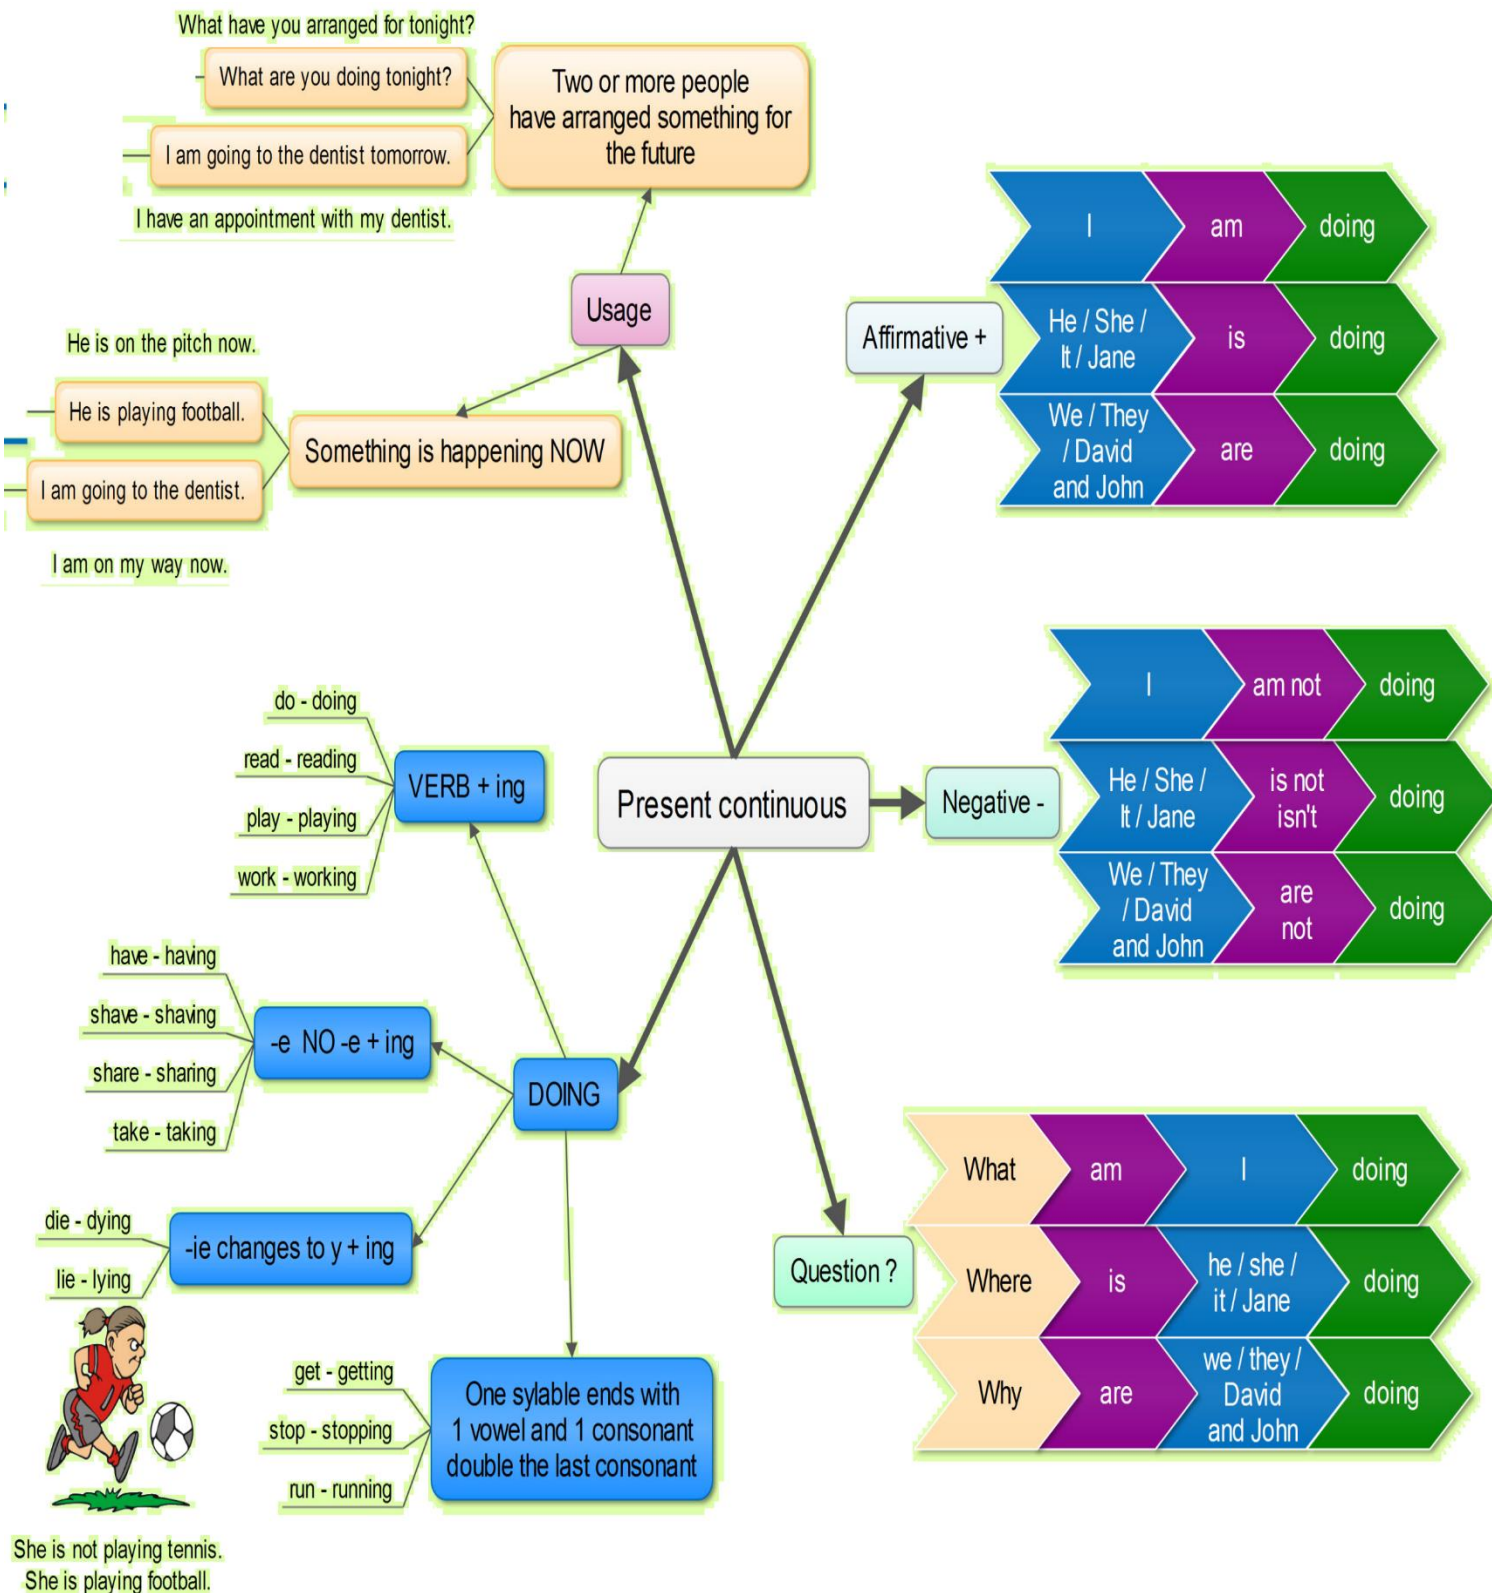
What have you arranged for tonight?

What are you doing tonight?

I am going to the dentist tomorrow.

I have an appointment with my dentist.

Two or more people have arranged something for the future

Usage

He is on the pitch now.

He is playing football.

I am going to the dentist.

Something is happening NOW

I am on my way now.

Affirmative +

| I | am | doing |
|---|---|---|
| He / She / It / Jane | is | doing |
| We / They / David and John | are | doing |

Present continuous

Negative -

| I | am not | doing |
|---|---|---|
| He / She / It / Jane | is not isn't | doing |
| We / They / David and John | are not | doing |

do - doing
read - reading
play - playing
work - working

VERB + ing

have - having
shave - shaving
share - sharing
take - taking

-e NO -e + ing

DOING

die - dying
lie - lying

-ie changes to y + ing

get - getting
stop - stopping
run - running

One sylable ends with 1 vowel and 1 consonant double the last consonant

Question ?

| What | am | I | doing |
|---|---|---|---|
| Where | is | he / she / it / Jane | doing |
| Why | are | we / they / David and John | doing |

She is not playing tennis.
She is playing football.